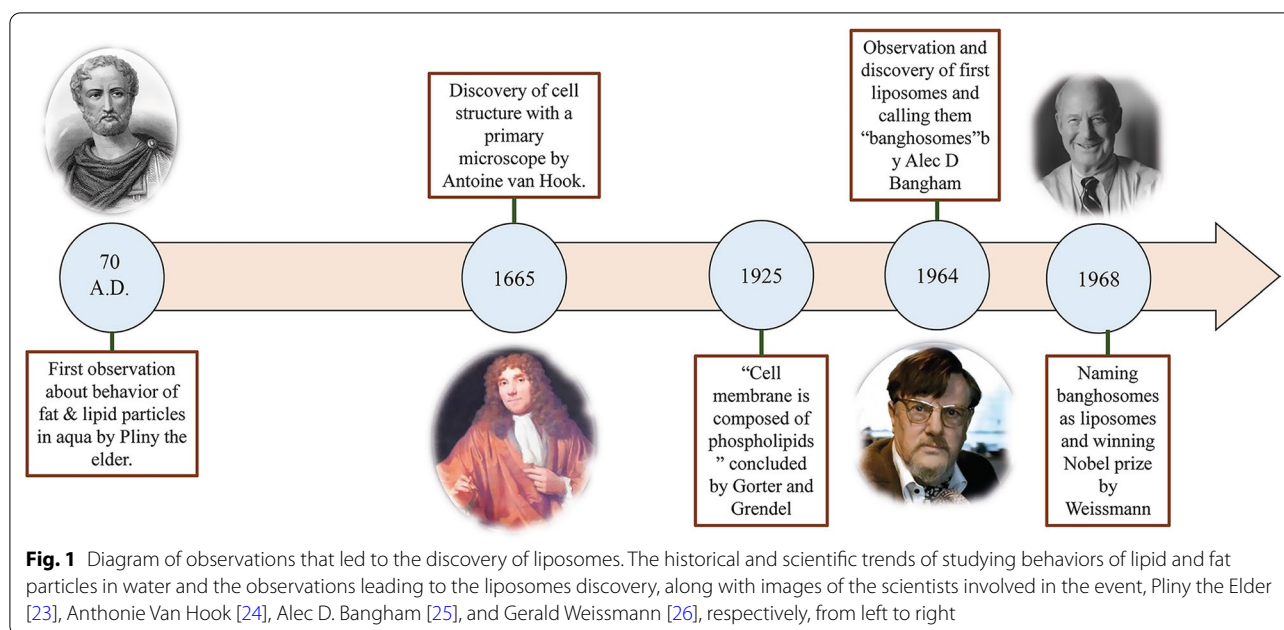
Discovery of cell structure with a primary microscope by Antoine van Hook.

Observation and discovery of first liposomes and calling them "banghosomes"b y Alec D Bangham

70 A.D.

1665

1925

1964

1968

First observation about behavior of fat & lipid particles in aqua by Pliny the elder.

"Cell membrane is composed of phospholipids " concluded by Gorter and Grendel

Naming banghosomes as liposomes and winning Nobel prize by Weissmann

**Fig. 1** Diagram of observations that led to the discovery of liposomes. The historical and scientific trends of studying behaviors of lipid and fat particles in water and the observations leading to the liposomes discovery, along with images of the scientists involved in the event, Pliny the Elder [23], Anthonie Van Hook [24], Alec D. Bangham [25], and Gerald Weissmann [26], respectively, from left to right